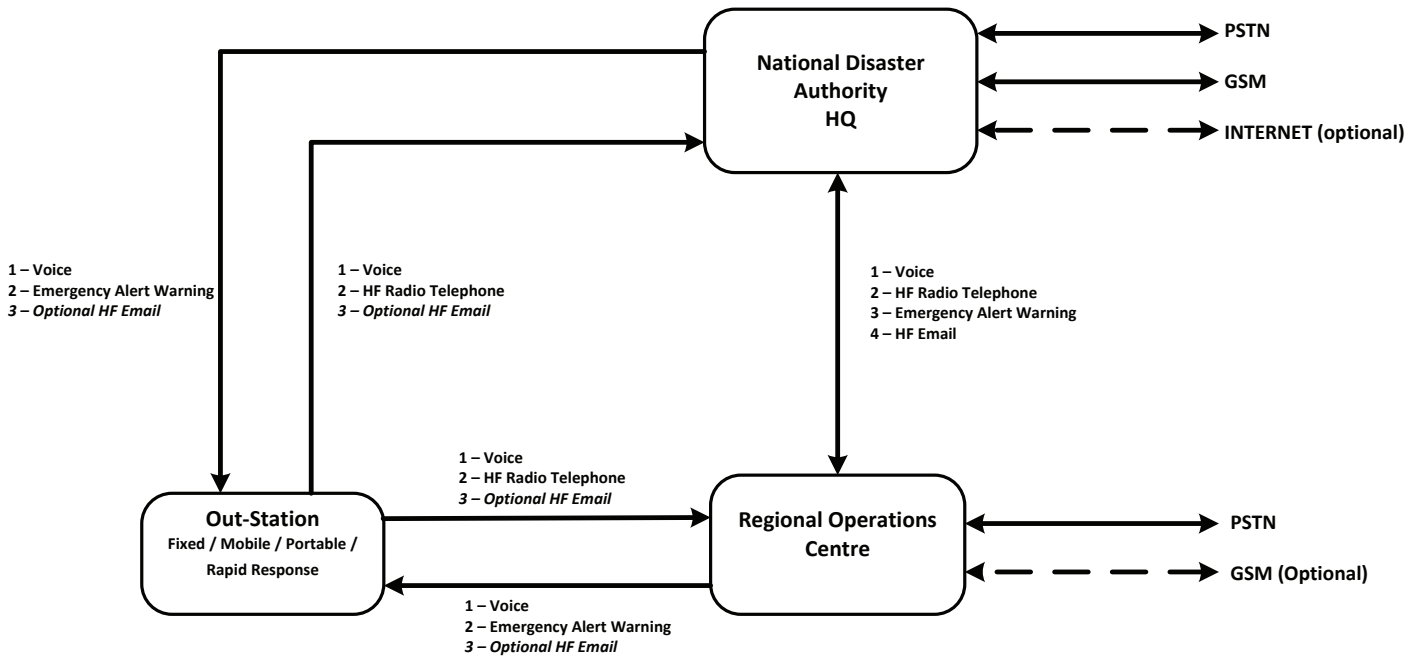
National Disaster Authority HQ

PSTN

GSM

INTERNET (optional)

1 – Voice
2 – Emergency Alert Warning
3 – Optional HF Email

1 – Voice
2 – HF Radio Telephone
3 – Optional HF Email

1 – Voice
2 – HF Radio Telephone
3 – Emergency Alert Warning
4 – HF Email

1 – Voice
2 – HF Radio Telephone
3 – Optional HF Email

Out-Station
Fixed / Mobile / Portable / Rapid Response

Regional Operations Centre

PSTN

GSM (Optional)

1 – Voice
2 – Emergency Alert Warning
3 – Optional HF Email